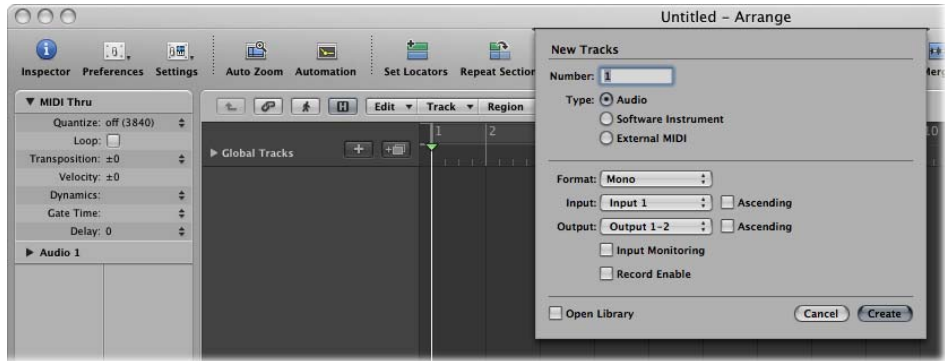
Untitled - Arrange

Inspector Preferences Settings Auto Zoom Automation Set Locators Repeat Section Merg

▼ MIDI Thru

Quantize: off (3840)

Loop:

Transposition: ±0

Velocity: ±0

Dynamics:

Gate Time:

Delay: 0

▶ Audio 1

Edit ▾ Track ▾ Region

▶ Global Tracks

1 2 10

New Tracks

Number: 1

Type: Audio

Software Instrument

External MIDI

Format: Mono

Input: Input 1 Ascending

Output: Output 1-2 Ascending

Input Monitoring

Record Enable

Open Library

Cancel Create